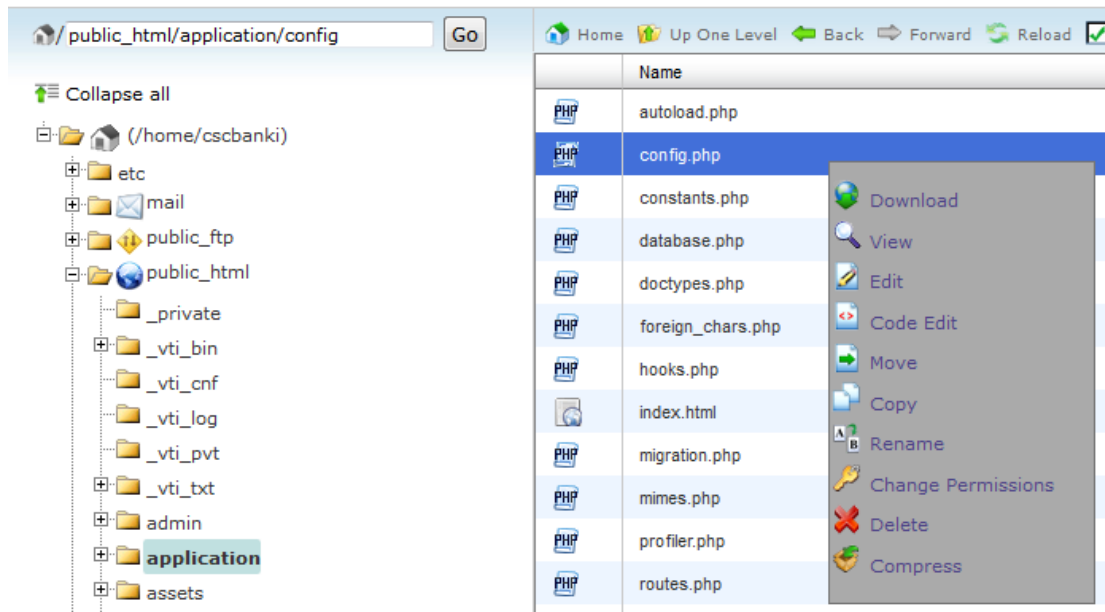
/ public_html/application/config Go

Collapse all

(/home/cscbanki)
etc
mail
public_ftp
public_html
_private
_vti_bin
_vti_cnf
_vti_log
_vti_pvt
_vti_txt
admin
application
assets

Home Up One Level Back Forward Reload

| | Name |
|---|---|
| PHP | autoload.php |
| PHP | config.php |
| PHP | constants.php |
| PHP | database.php |
| PHP | doctypes.php |
| PHP | foreign_chars.php |
| PHP | hooks.php |
| | index.html |
| PHP | migration.php |
| PHP | mimes.php |
| PHP | profiler.php |
| PHP | routes.php |

Download
View
Edit
Code Edit
Move
Copy
Rename
Change Permissions
Delete
Compress